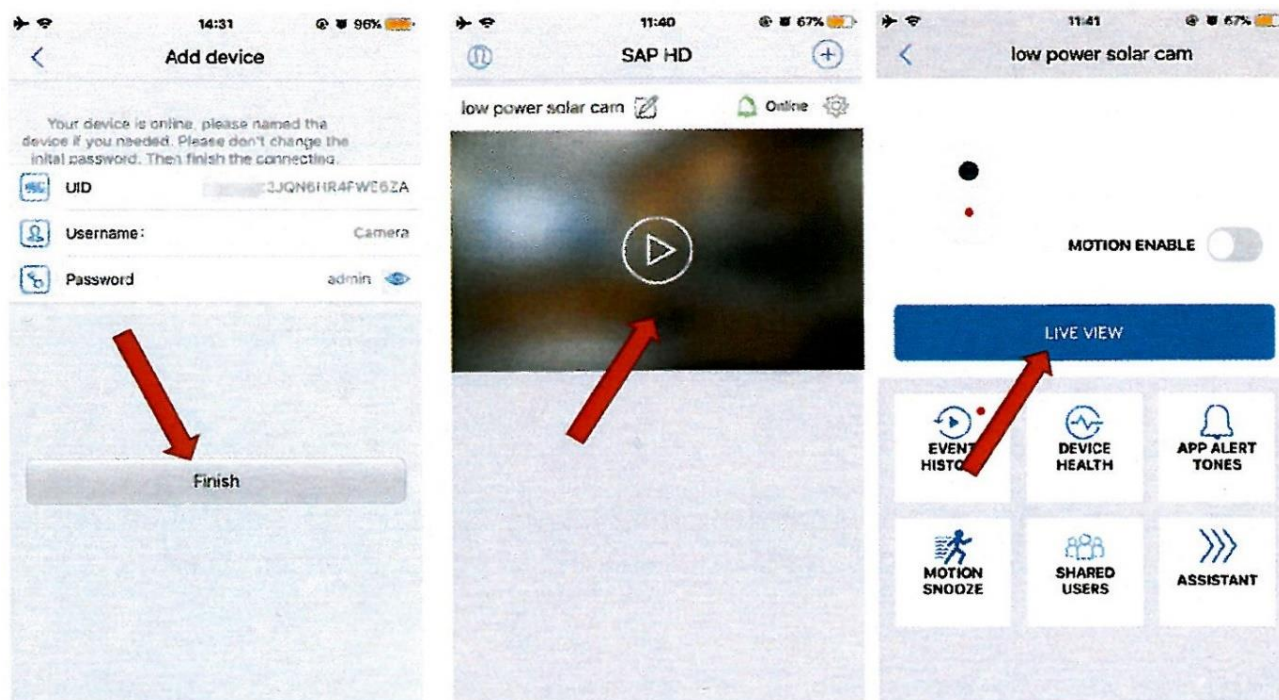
14:31 96%

Add device

Your device is online, please named the device if you needed. Please don't change the inital password. Then finish the connecting.

UID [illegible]3JQN6HR4FWE6ZA

Username: Camera

Password admin

Finish

11:40 67%

SAP HD

low power solar cam Online

11:41 67%

low power solar cam

MOTION ENABLE

LIVE VIEW

EVENT HISTO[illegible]

DEVICE HEALTH

APP ALERT TONES

MOTION SNOOZE

SHARED USERS

ASSISTANT